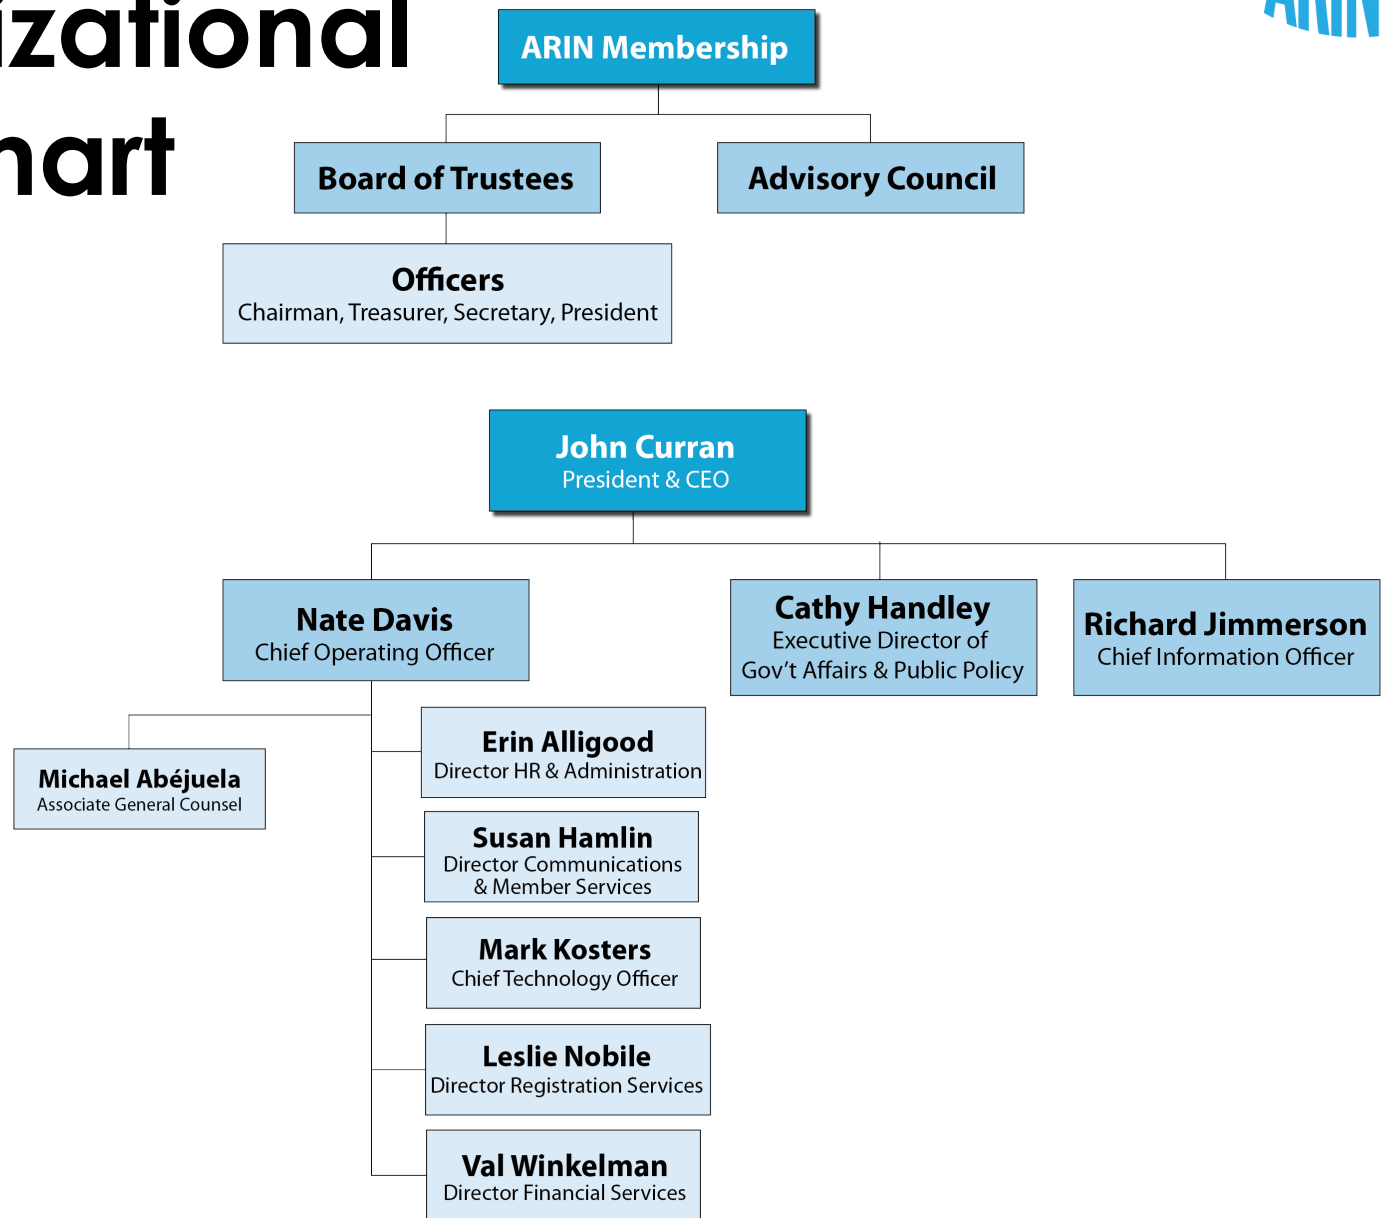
izational
hart

ARIN

ARIN Membership

Board of Trustees

Advisory Council

Officers
Chairman, Treasurer, Secretary, President

John Curran
President & CEO

Nate Davis
Chief Operating Officer

Cathy Handley
Executive Director of Gov't Affairs & Public Policy

Richard Jimmerson
Chief Information Officer

Michael Abéjuela
Associate General Counsel

Erin Alligood
Director HR & Administration

Susan Hamlin
Director Communications & Member Services

Mark Kosters
Chief Technology Officer

Leslie Nobile
Director Registration Services

Val Winkelman
Director Financial Services